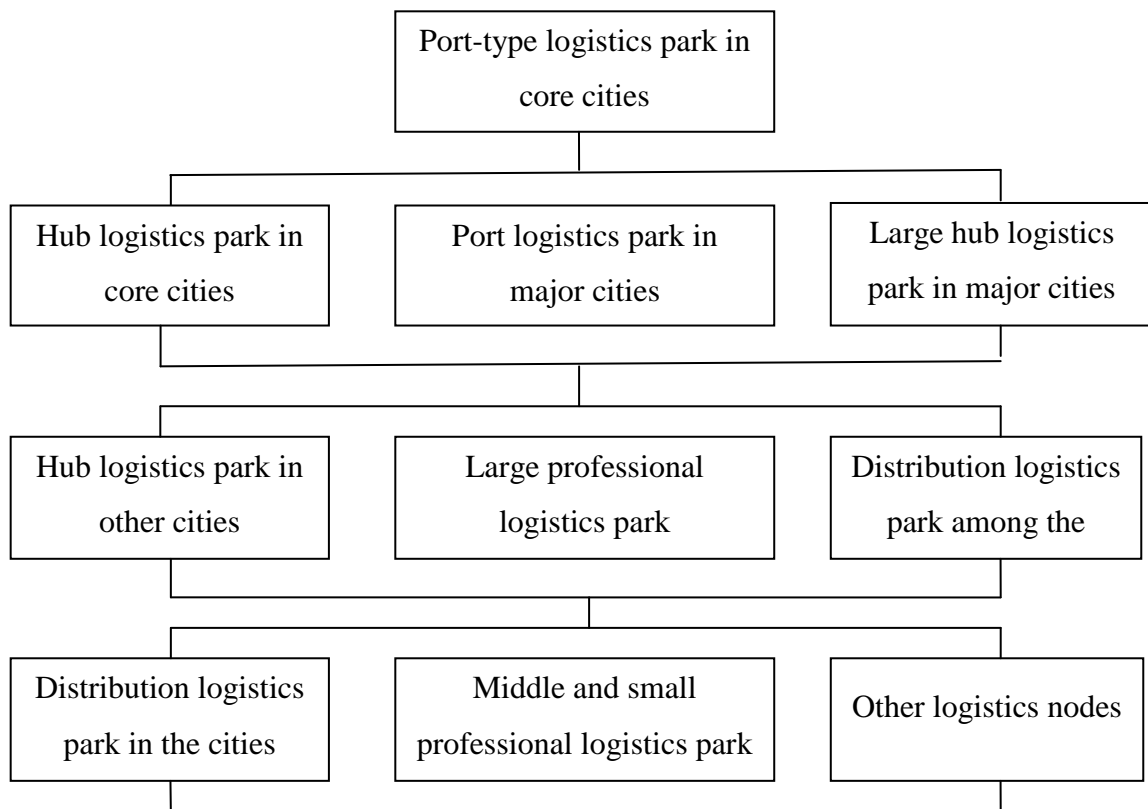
Port-type logistics park in core cities

Hub logistics park in core cities

Port logistics park in major cities

Large hub logistics park in major cities

Hub logistics park in other cities

Large professional logistics park

Distribution logistics park among the

Distribution logistics park in the cities

Middle and small professional logistics park

Other logistics nodes